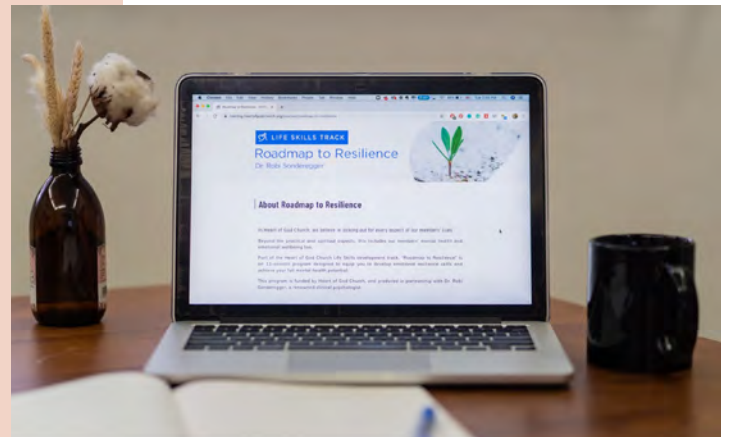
LIFE SKILLS TRACK

Roadmap to Resilience

Dr. Robi Sonderegger

About Roadmap to Resilience

At Heart of God Church, we believe in looking out for every aspect of our members' lives.

Beyond the practical and spiritual aspects, this includes our members' mental health and emotional wellbeing too.

Part of the Heart of God Church Life Skills development track, "Roadmap to Resilience" is an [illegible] program designed to equip you to develop emotional resilience skills and achieve your full mental health potential.

This program is funded by Heart of God Church, and produced in partnership with Dr. Robi Sonderegger, a renowned clinical psychologist.